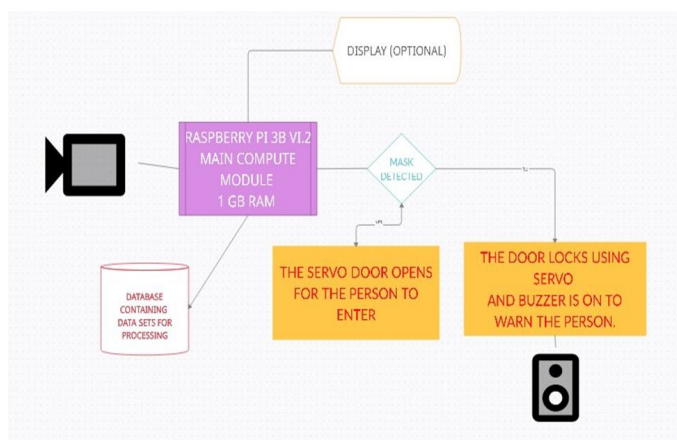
DISPLAY (OPTIONAL)

RASPBERRY PI 3B V1.2
MAIN COMPUTE MODULE
1 GB RAM

MASK DETECTED

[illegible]

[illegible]

DATABASE CONTAINING DATA SETS FOR PROCESSING

THE SERVO DOOR OPENS FOR THE PERSON TO ENTER

THE DOOR LOCKS USING SERVO
AND BUZZER IS ON TO WARN THE PERSON.